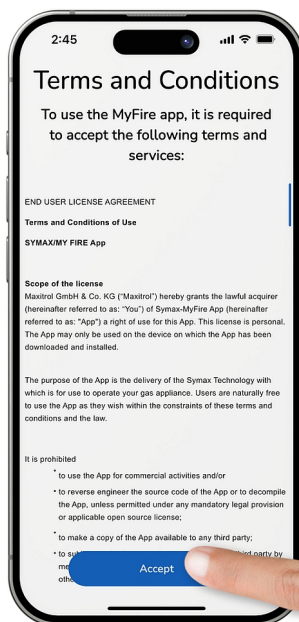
2:45

Terms and Conditions

To use the MyFire app, it is required to accept the following terms and services:

END USER LICENSE AGREEMENT

Terms and Conditions of Use

SYMAX/MY FIRE App

Scope of the license

Maxitrol GmbH & Co. KG ("Maxitrol") hereby grants the lawful acquirer (hereinafter referred to as: "You") of Symax-MyFire App (hereinafter referred to as: "App") a right of use for this App. This license is personal. The App may only be used on the device on which the App has been downloaded and installed.

The purpose of the App is the delivery of the Symax Technology with which is for use to operate your gas appliance. Users are naturally free to use the App as they wish within the constraints of these terms and conditions and the law.

It is prohibited

• to use the App for commercial activities and/or

• to reverse engineer the source code of the App or to decompile the App, unless permitted under any mandatory legal provision or applicable open source license;

• to make a copy of the App available to any third party;

• to su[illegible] third party by me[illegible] othe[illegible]

Accept